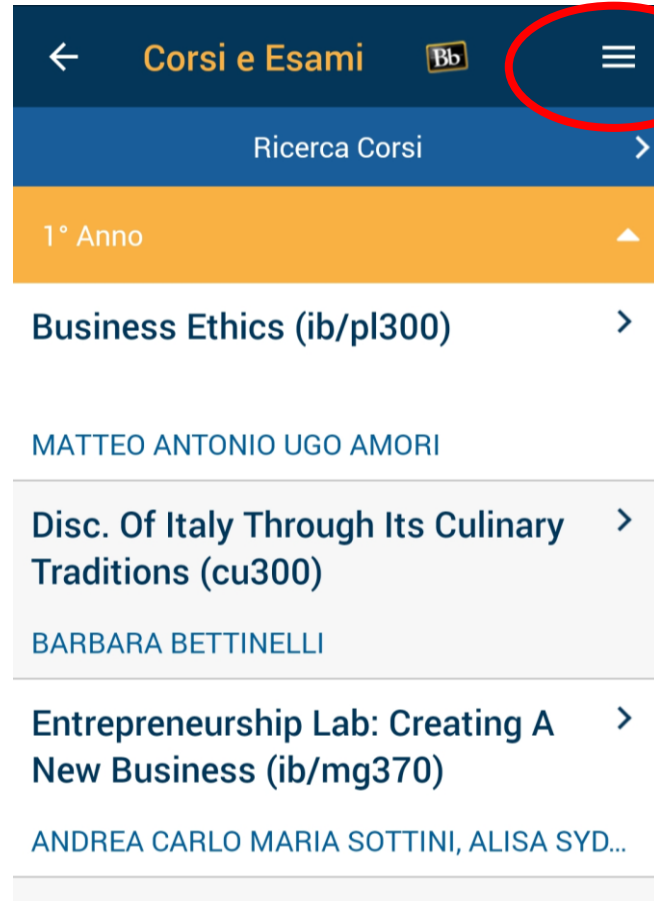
Corsi e Esami

Bb

Ricerca Corsi

1° Anno

Business Ethics (ib/pl300)

MATTEO ANTONIO UGO AMORI

Disc. Of Italy Through Its Culinary Traditions (cu300)

BARBARA BETTINELLI

Entrepreneurship Lab: Creating A New Business (ib/mg370)

ANDREA CARLO MARIA SOTTINI, ALISA SYD...